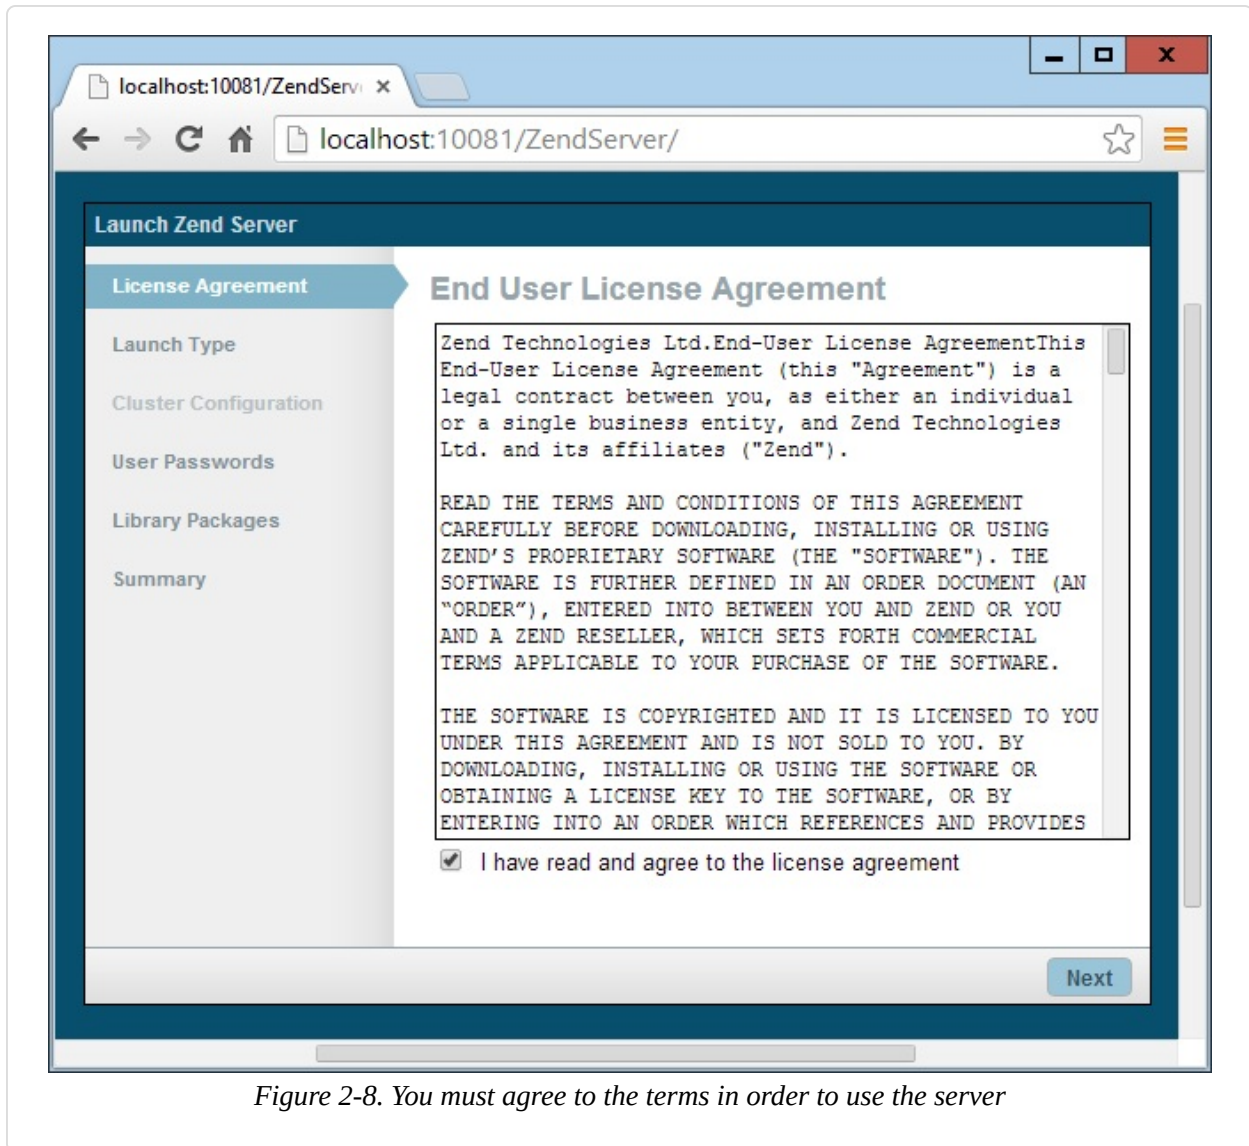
localhost:10081/ZendServ ×

localhost:10081/ZendServer/

Launch Zend Server

License Agreement

Launch Type

Cluster Configuration

User Passwords

Library Packages

Summary

End User License Agreement

Zend Technologies Ltd.End-User License AgreementThis End-User License Agreement (this "Agreement") is a legal contract between you, as either an individual or a single business entity, and Zend Technologies Ltd. and its affiliates ("Zend").

READ THE TERMS AND CONDITIONS OF THIS AGREEMENT CAREFULLY BEFORE DOWNLOADING, INSTALLING OR USING ZEND'S PROPRIETARY SOFTWARE (THE "SOFTWARE"). THE SOFTWARE IS FURTHER DEFINED IN AN ORDER DOCUMENT (AN "ORDER"), ENTERED INTO BETWEEN YOU AND ZEND OR YOU AND A ZEND RESELLER, WHICH SETS FORTH COMMERCIAL TERMS APPLICABLE TO YOUR PURCHASE OF THE SOFTWARE.

THE SOFTWARE IS COPYRIGHTED AND IT IS LICENSED TO YOU UNDER THIS AGREEMENT AND IS NOT SOLD TO YOU. BY DOWNLOADING, INSTALLING OR USING THE SOFTWARE OR OBTAINING A LICENSE KEY TO THE SOFTWARE, OR BY ENTERING INTO AN ORDER WHICH REFERENCES AND PROVIDES

I have read and agree to the license agreement

Next

Figure 2-8. You must agree to the terms in order to use the server